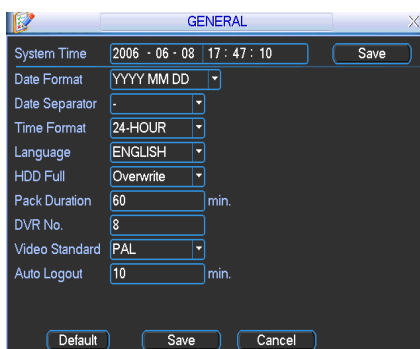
GENERAL

System Time 2006 - 06 - 08 17 : 47 : 10 Save
Date Format YYYY MM DD
Date Separator -
Time Format 24-HOUR
Language ENGLISH
HDD Full Overwrite
Pack Duration 60 min.
DVR No. 8
Video Standard PAL
Auto Logout 10 min.

Default Save Cancel